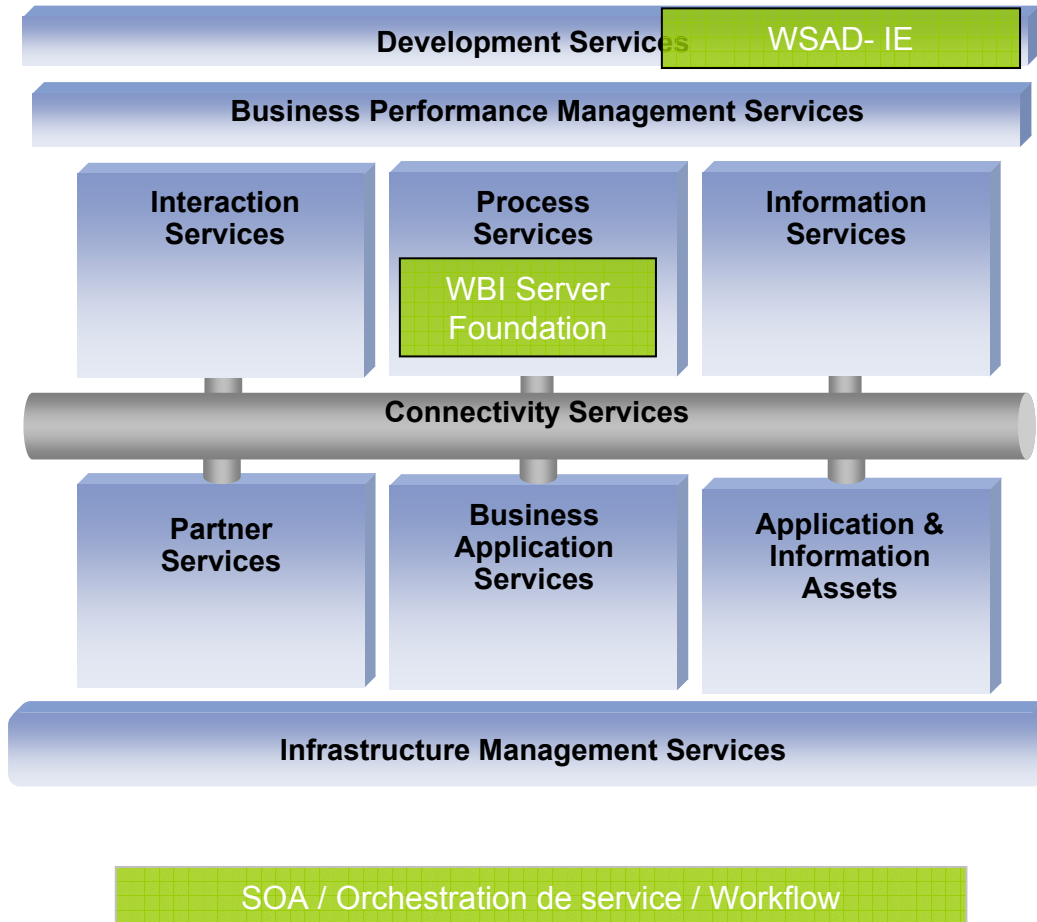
Development Services

WSAD- IE

Business Performance Management Services

Interaction Services

Process Services

WBI Server Foundation

Information Services

Connectivity Services

Partner Services

Business Application Services

Application & Information Assets

Infrastructure Management Services

SOA / Orchestration de service / Workflow